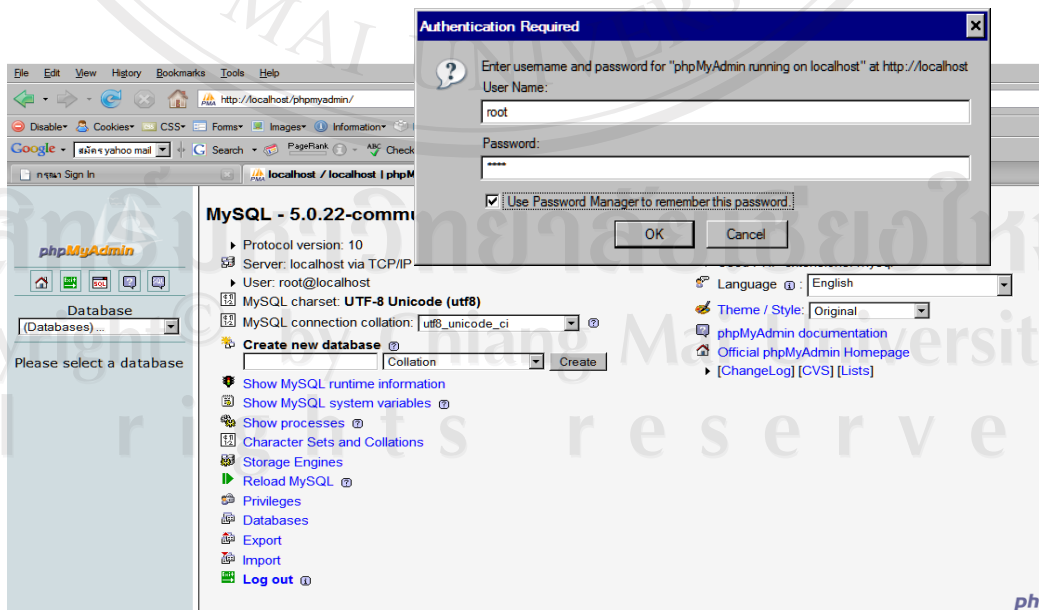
Authentication Required

Enter username and password for "phpMyAdmin running on localhost" at http://localhost

User Name:

root

Password:

•••••

Use Password Manager to remember this password.

OK Cancel

File Edit View History Bookmarks Tools Help

http://localhost/phpmyadmin/

Disable Cookies CSS Forms Images Information

Google สมัคร yahoo mail Search PageRank Check

กรุณา Sign In

localhost / localhost | phpM

phpMyAdmin

Database

(Databases) ...

Please select a database

MySQL - 5.0.22-commu

Protocol version: 10

Server: localhost via TCP/IP

User: root@localhost

MySQL charset: UTF-8 Unicode (utf8)

MySQL connection collation: utf8_unicode_ci

Create new database

Collation Create

Show MySQL runtime information

Show MySQL system variables

Show processes

Character Sets and Collations

Storage Engines

Reload MySQL

Privileges

Databases

Export

Import

Log out

Language : English

Theme / Style: Original

phpMyAdmin documentation

Official phpMyAdmin Homepage

[ChangeLog] [CVS] [Lists]

ph